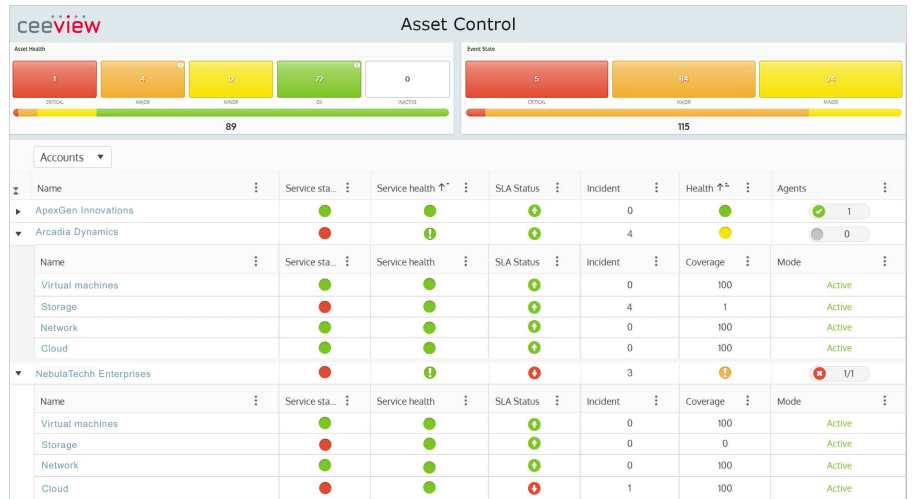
ceeview

Asset Control

Asset Health

| 1 | 4 | 12 | 72 | 0 |
|---|---|---|---|---|
| CRITICAL | MAJOR | MINOR | OK | INACTIVE |

89

Event State

| 5 | 86 | 24 |
|---|---|---|
| CRITICAL | MAJOR | MINOR |

115

Accounts ▼

| Name | Service sta... | Service health | SLA Status | Incident | Health | Agents |
|---|---|---|---|---|---|---|
| ApexGen Innovations | | | | 0 | | 1 |
| Arcadia Dynamics | | | | 4 | | 0 |

| Name | Service sta... | Service health | SLA Status | Incident | Coverage | Mode |
|---|---|---|---|---|---|---|
| Virtual machines | | | | 0 | 100 | Active |
| Storage | | | | 4 | 1 | Active |
| Network | | | | 0 | 100 | Active |
| Cloud | | | | 0 | 100 | Active |

| NebulaTechh Enterprises | | | | 3 | | 1/1 |
|---|---|---|---|---|---|---|

| Name | Service sta... | Service health | SLA Status | Incident | Coverage | Mode |
|---|---|---|---|---|---|---|
| Virtual machines | | | | 0 | 100 | Active |
| Storage | | | | 0 | 0 | Active |
| Network | | | | 0 | 100 | Active |
| Cloud | | | | 1 | 100 | Active |